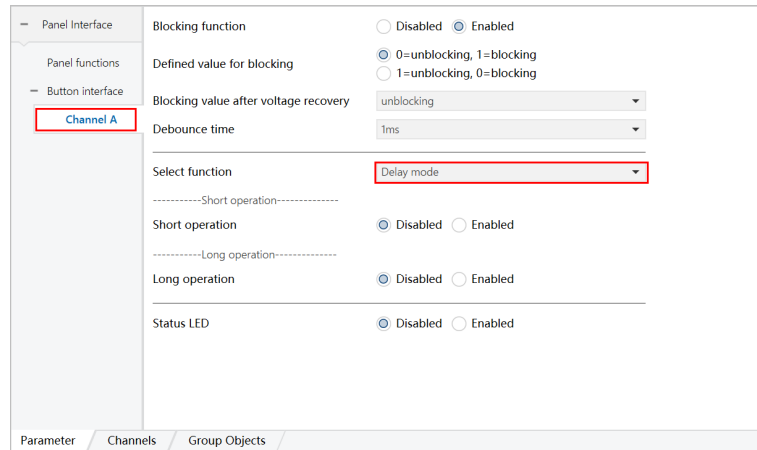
− Panel Interface

Panel functions

− Button interface

Channel A

Blocking function Disabled Enabled

Defined value for blocking 0=unblocking, 1=blocking
1=unblocking, 0=blocking

Blocking value after voltage recovery unblocking

Debounce time 1ms

Select function Delay mode

-----------Short operation--------------

Short operation Disabled Enabled

-----------Long operation--------------

Long operation Disabled Enabled

Status LED Disabled Enabled

Parameter Channels Group Objects